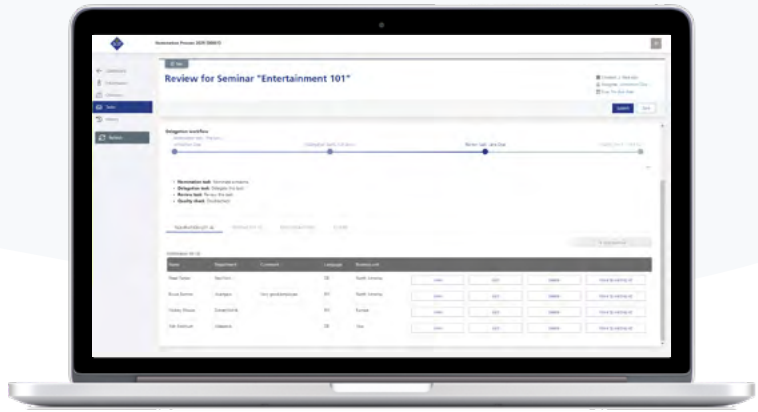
Review for Seminar "Entertainment 101"

Submit

Delegation workflow

Nomination task: Nominate someone
Delegation task: Delegate the task
Review task: Review the task
Quality check: Doublecheck

| Name | Department | Comment | Language | Business unit | | | | |
|---|---|---|---|---|---|---|---|---|
| Peter Parker | | | DE | North America | | | | |
| Bruce Banner | | | EN | North America | | | | |
| | | | EN | Europe | | | | |
| | | | DE | Asia | | | | |